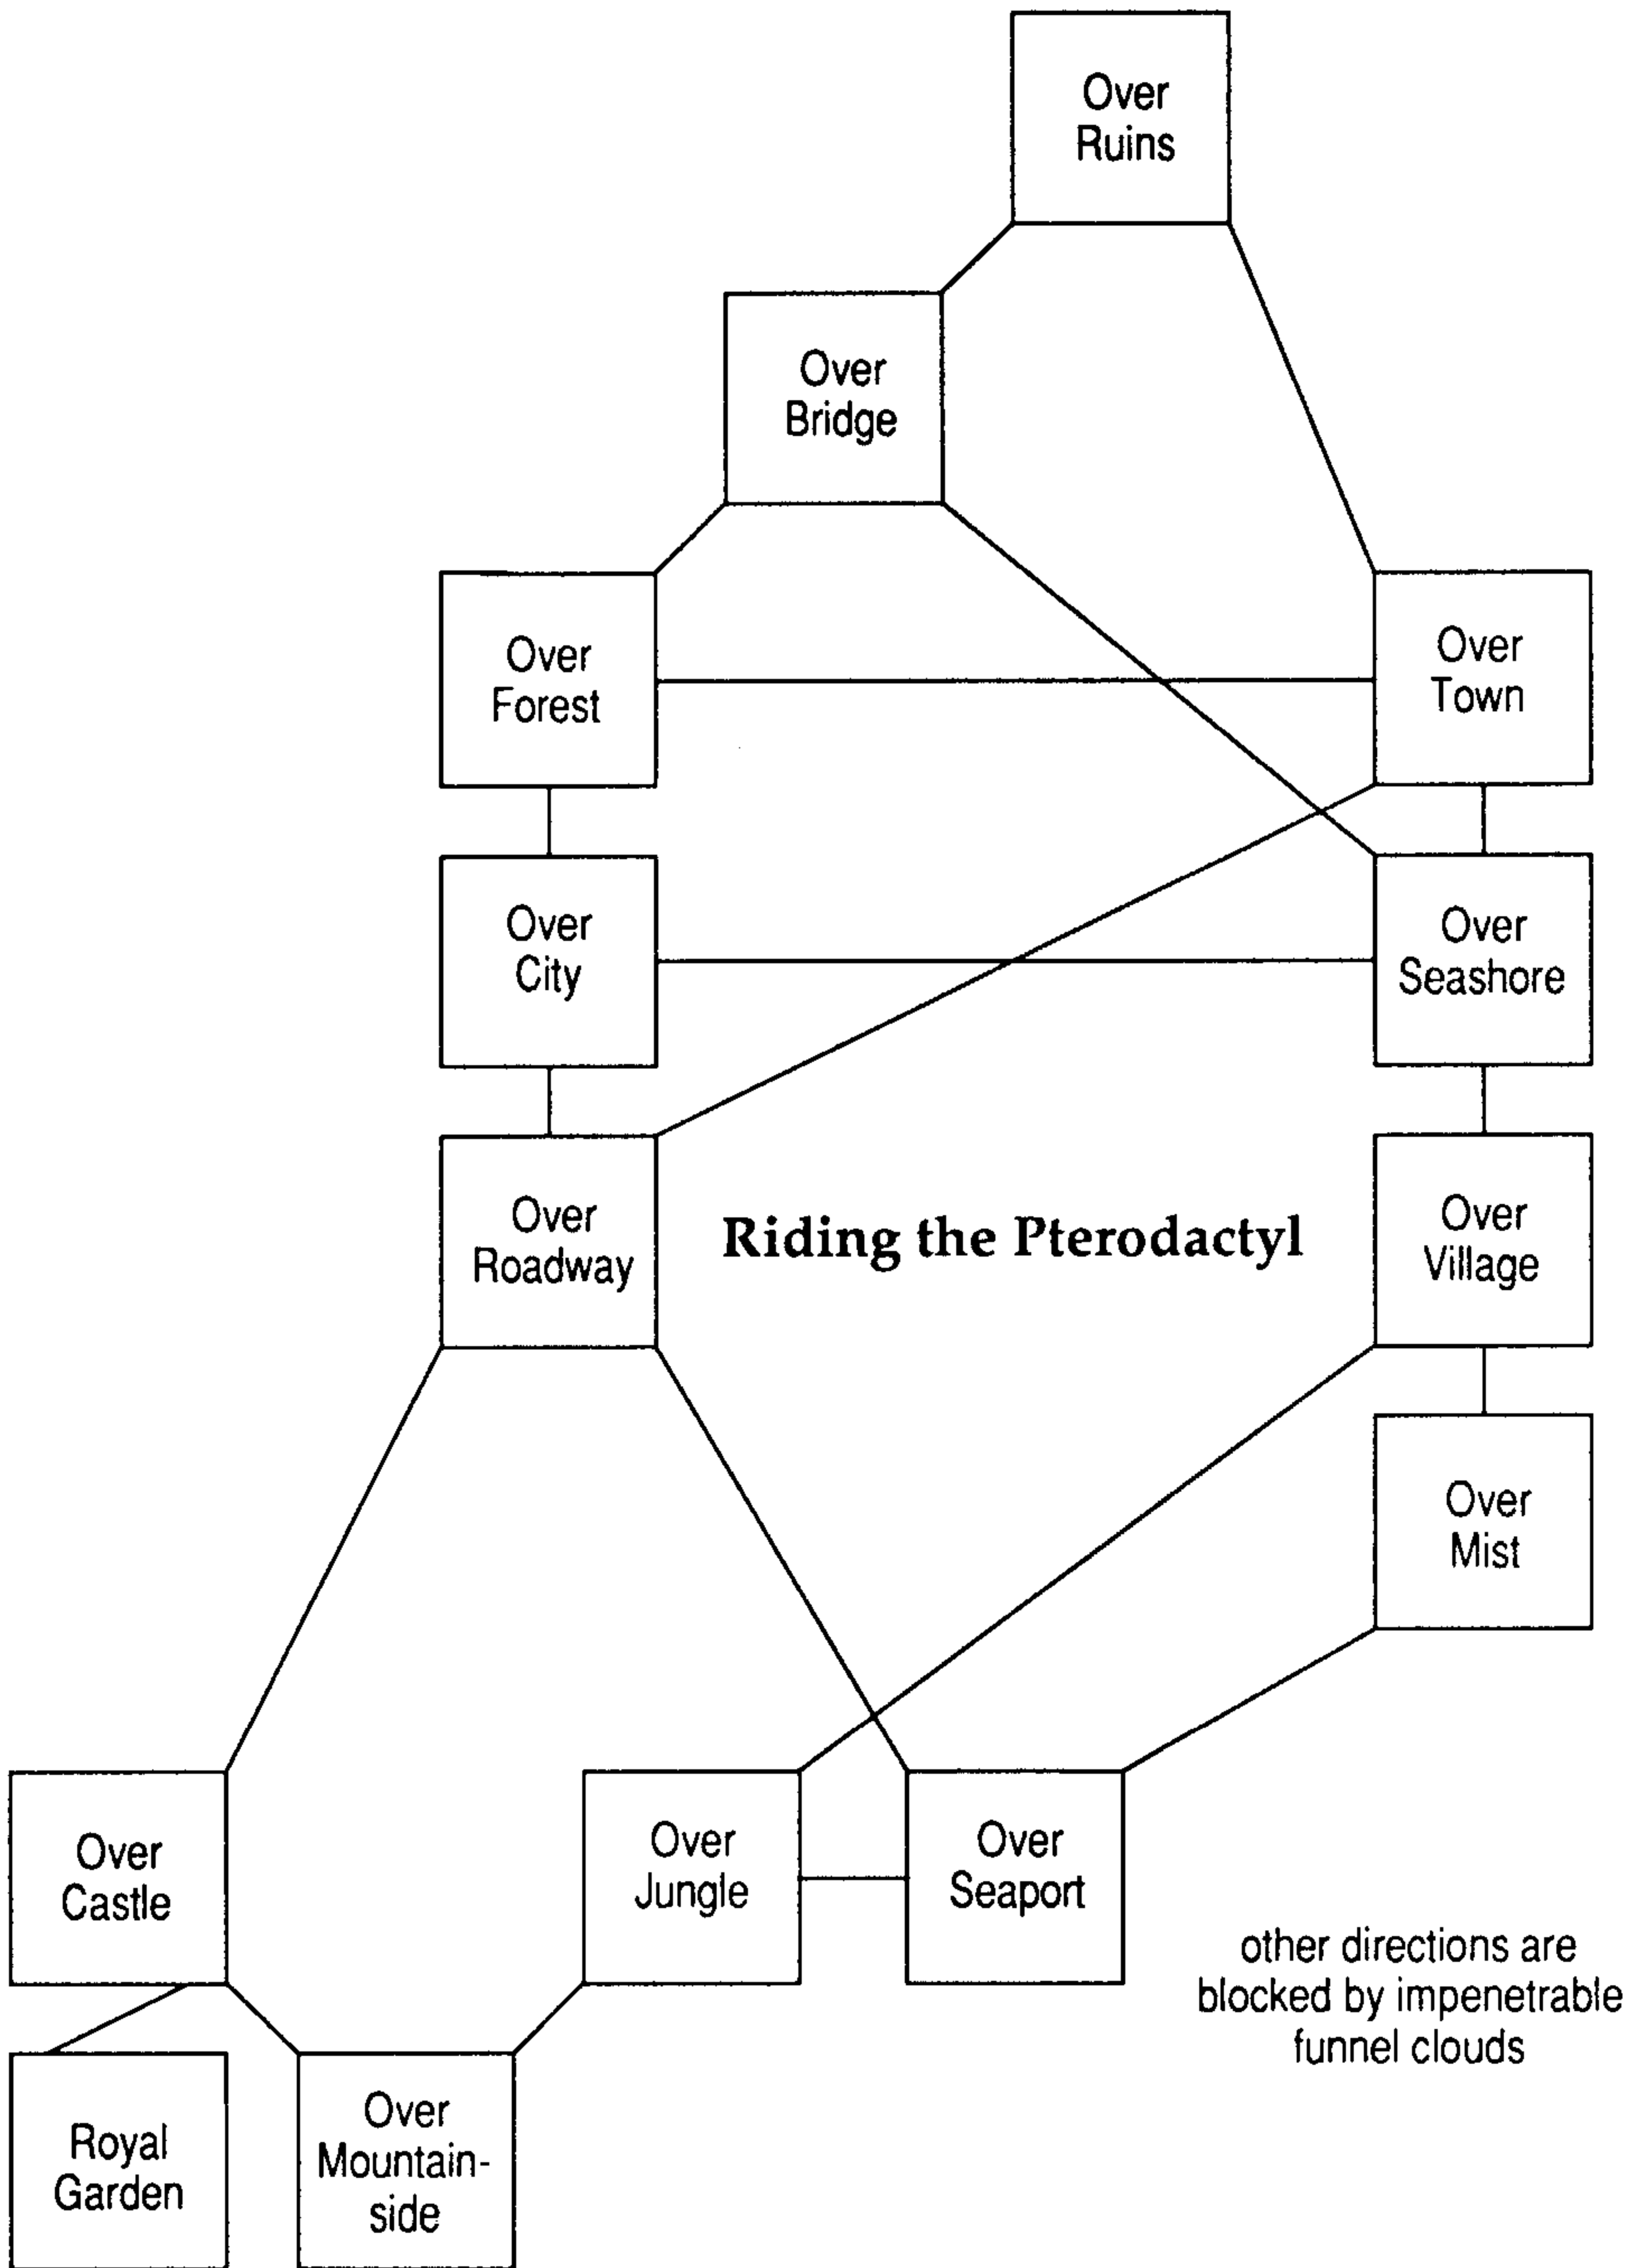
Over Ruins

Over Bridge

Over Forest

Over Town

Over City

Over Seashore

Over Roadway

Riding the Pterodactyl

Over Village

Over Mist

Over Castle

Over Jungle

Over Seaport

other directions are blocked by impenetrable funnel clouds

Royal Garden

Over Mountainside